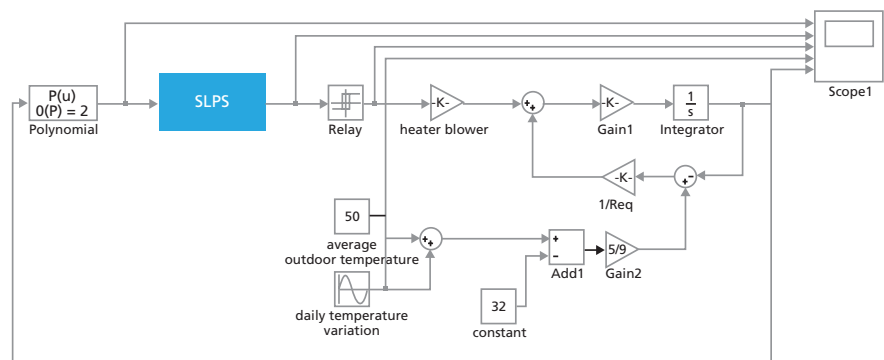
Scope1

P(u)
0(P) = 2
Polynomial

SLPS

Relay

-K-
heater blower

-K-
Gain1

$\frac{1}{s}$
Integrator

-K-
1/Req

50
average
outdoor temperature

daily temperature
variation

+
-
Add1

5/9
Gain2

32
constant